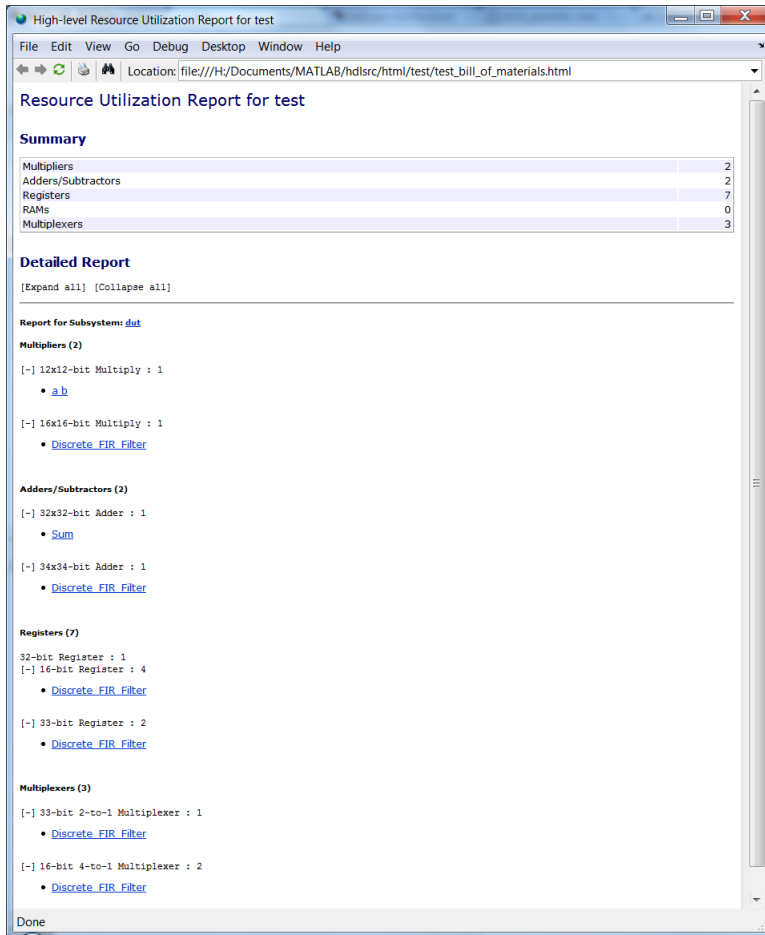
High-level Resource Utilization Report for test

File Edit View Go Debug Desktop Window Help

Location: file:///H:/Documents/MATLAB/hdlsrc/html/test/test_bill_of_materials.html

Resource Utilization Report for test

Summary

| | |
|---|---|
| Multipliers | 2 |
| Adders/Subtractors | 2 |
| Registers | 7 |
| RAMs | 0 |
| Multiplexers | 3 |

Detailed Report

[Expand all] [Collapse all]

Report for Subsystem: dut

Multipliers (2)

[-] 12x12-bit Multiply : 1

• a b

[-] 16x16-bit Multiply : 1

• Discrete FIR Filter

Adders/Subtractors (2)

[-] 32x32-bit Adder : 1

• Sum

[-] 34x34-bit Adder : 1

• Discrete FIR Filter

Registers (7)

32-bit Register : 1
[-] 16-bit Register : 4

• Discrete FIR Filter

[-] 33-bit Register : 2

• Discrete FIR Filter

Multiplexers (3)

[-] 33-bit 2-to-1 Multiplexer : 1

• Discrete FIR Filter

[-] 16-bit 4-to-1 Multiplexer : 2

• Discrete FIR Filter

Done